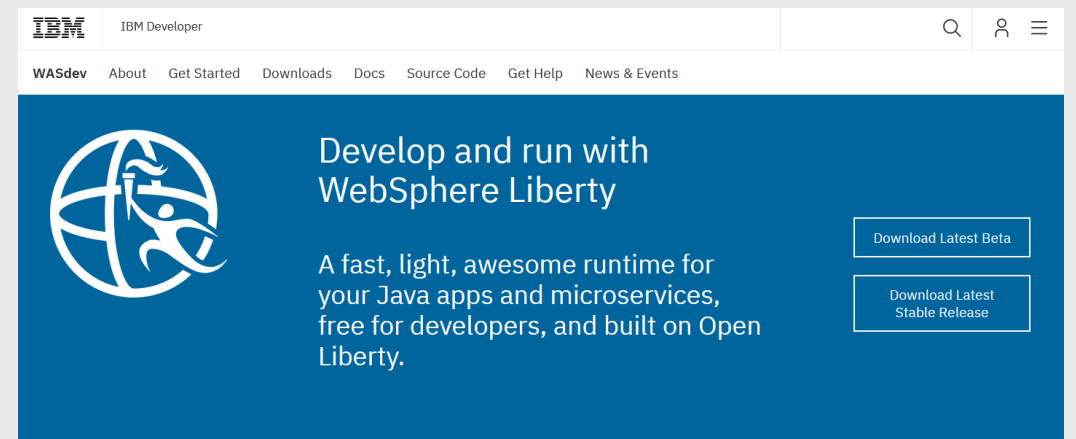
IBM IBM Developer

WASdev About Get Started Downloads Docs Source Code Get Help News & Events

Develop and run with WebSphere Liberty

A fast, light, awesome runtime for your Java apps and microservices, free for developers, and built on Open Liberty.

Download Latest Beta

Download Latest Stable Release